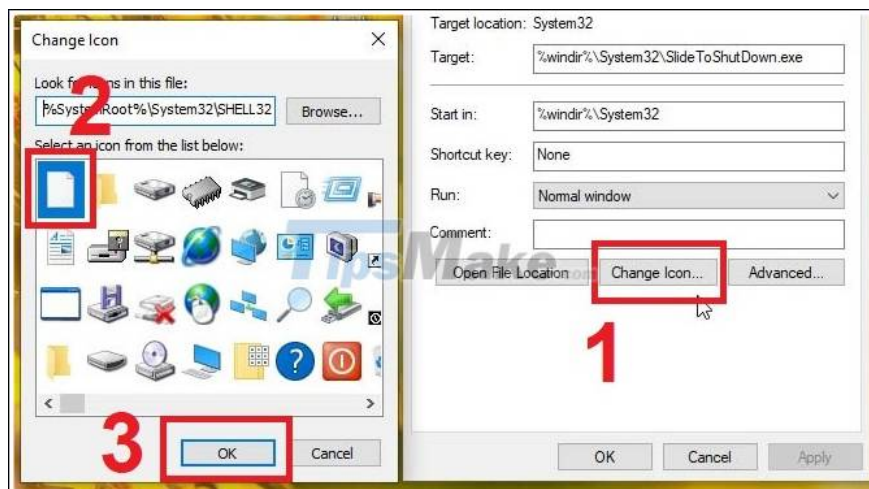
Change Icon

Look f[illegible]s in this file:

%SystemRoot%\System32\SHELL32

Browse...

Select an icon from the list below:

OK

Cancel

Target location: System32

Target: %windir%\System32\SlideToShutDown.exe

Start in: %windir%\System32

Shortcut key: None

Run: Normal window

Comment:

Open File Location

Change Icon...

Advanced...

OK

Cancel

Apply

TipsMake

1

2

3